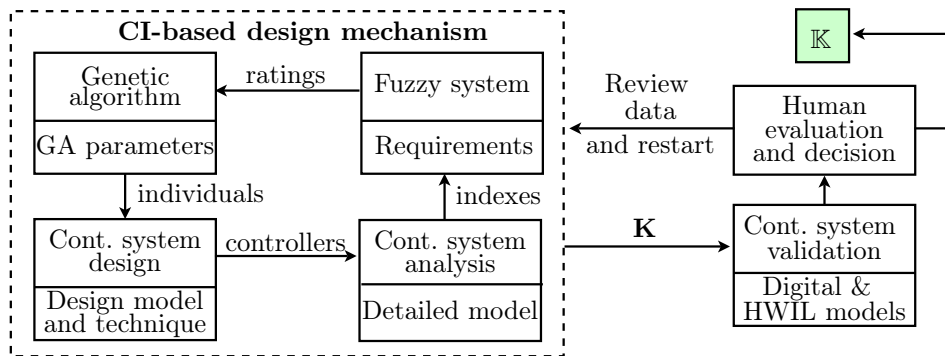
CI-based design mechanism

Genetic algorithm

GA parameters

ratings

Fuzzy system

Requirements

individuals

indexes

Cont. system design

Design model and technique

controllers

Cont. system analysis

Detailed model

$\mathbb{K}$

Review data and restart

Human evaluation and decision

**K**

Cont. system validation

Digital & HWIL models